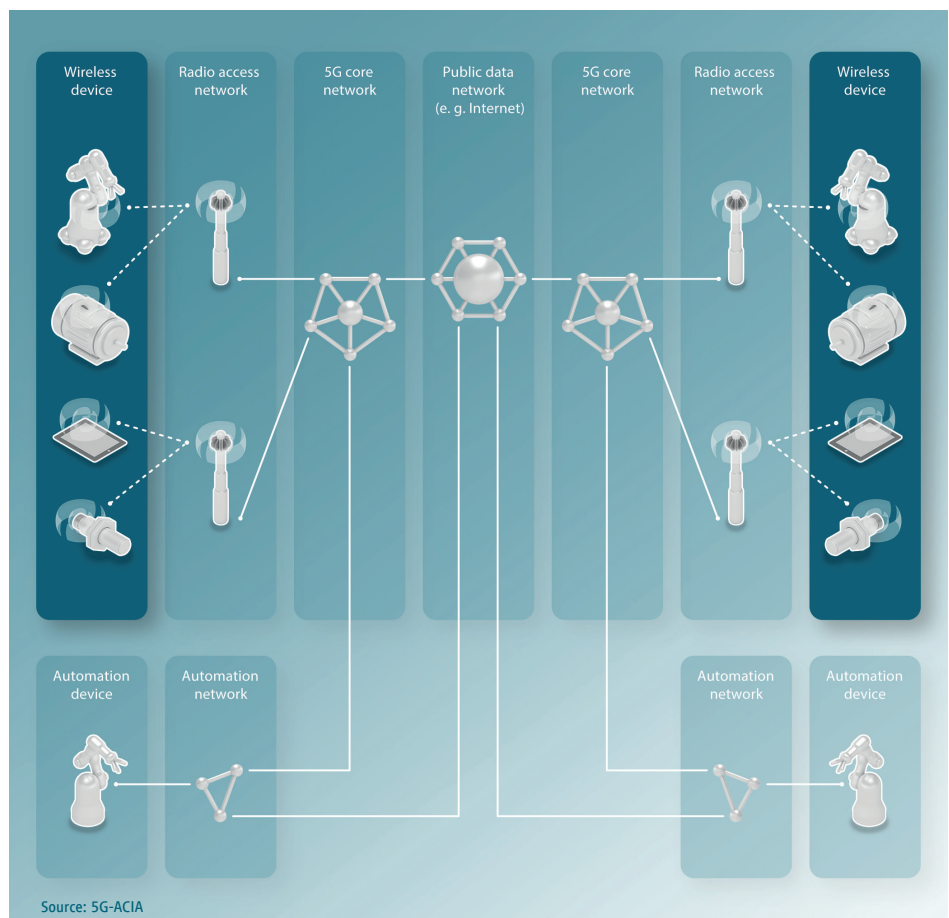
Wireless device

Radio access network

5G core network

Public data network (e. g. Internet)

5G core network

Radio access network

Wireless device

Automation device

Automation network

Automation network

Automation device

Source: 5G-ACIA